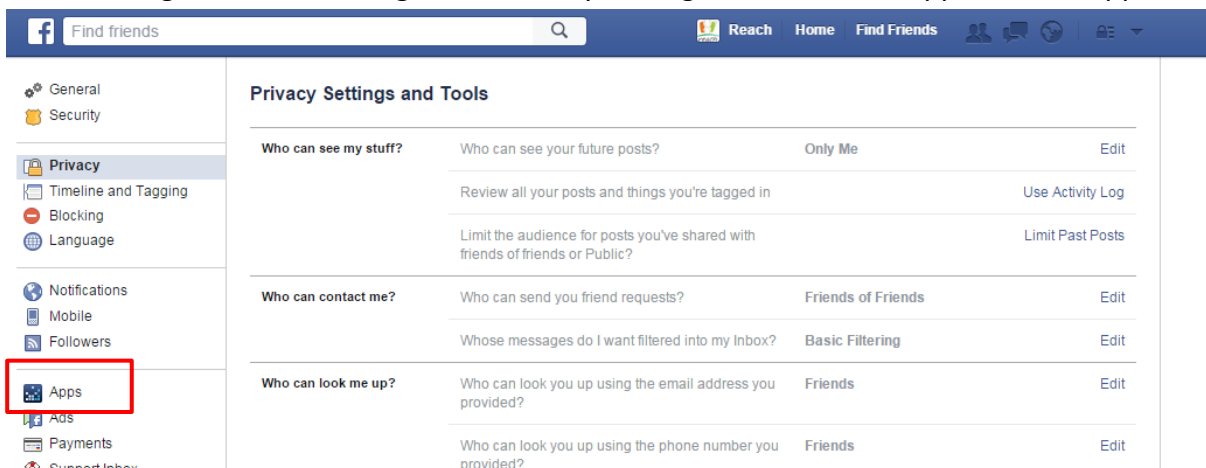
Find friends

Reach Home Find Friends

General
Security

Privacy
Timeline and Tagging
Blocking
Language

Notifications
Mobile
Followers

Apps
Ads
Payments
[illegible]

Privacy Settings and Tools

| | | | |
|---|---|---|---|
| Who can see my stuff? | Who can see your future posts? | Only Me | Edit |
| | Review all your posts and things you're tagged in | | Use Activity Log |
| | Limit the audience for posts you've shared with friends of friends or Public? | | Limit Past Posts |
| Who can contact me? | Who can send you friend requests? | Friends of Friends | Edit |
| | Whose messages do I want filtered into my Inbox? | Basic Filtering | Edit |
| Who can look me up? | Who can look you up using the email address you provided? | Friends | Edit |
| | Who can look you up using the phone number you provided? | Friends | Edit |